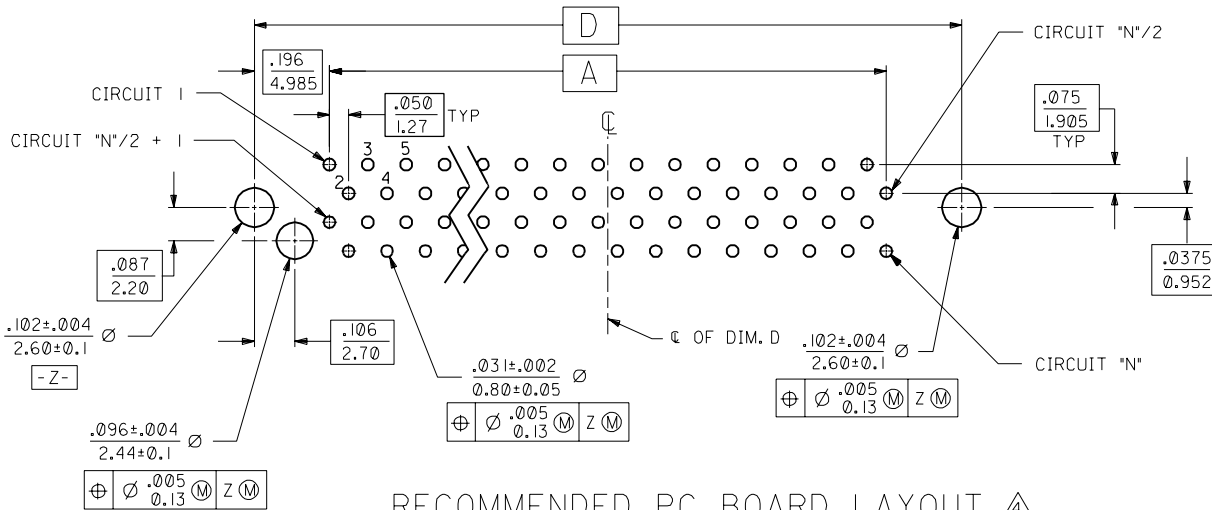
D

A

$\frac{.196}{4.985}$

CIRCUIT 1

CIRCUIT "N"/2 + 1

$\frac{.050}{1.27}$ TYP

℄

3 5

2 4

CIRCUIT "N"/2

$\frac{.075}{1.905}$ TYP

$\frac{.0375}{0.952}$

$\frac{.087}{2.20}$

$\frac{.102\pm.004}{2.60\pm0.1}$ Ø

-Z-

$\frac{.106}{2.70}$

℄ OF DIM. D

$\frac{.031\pm.002}{0.80\pm0.05}$ Ø

⊕ | Ø $\frac{.005}{0.13}$ Ⓜ | Z Ⓜ

$\frac{.102\pm.004}{2.60\pm0.1}$ Ø

CIRCUIT "N"

⊕ | Ø $\frac{.005}{0.13}$ Ⓜ | Z Ⓜ

$\frac{.096\pm.004}{2.44\pm0.1}$ Ø

⊕ | Ø $\frac{.005}{0.13}$ Ⓜ | Z Ⓜ

RECOMMENDED PC BOARD LAYOUT 4